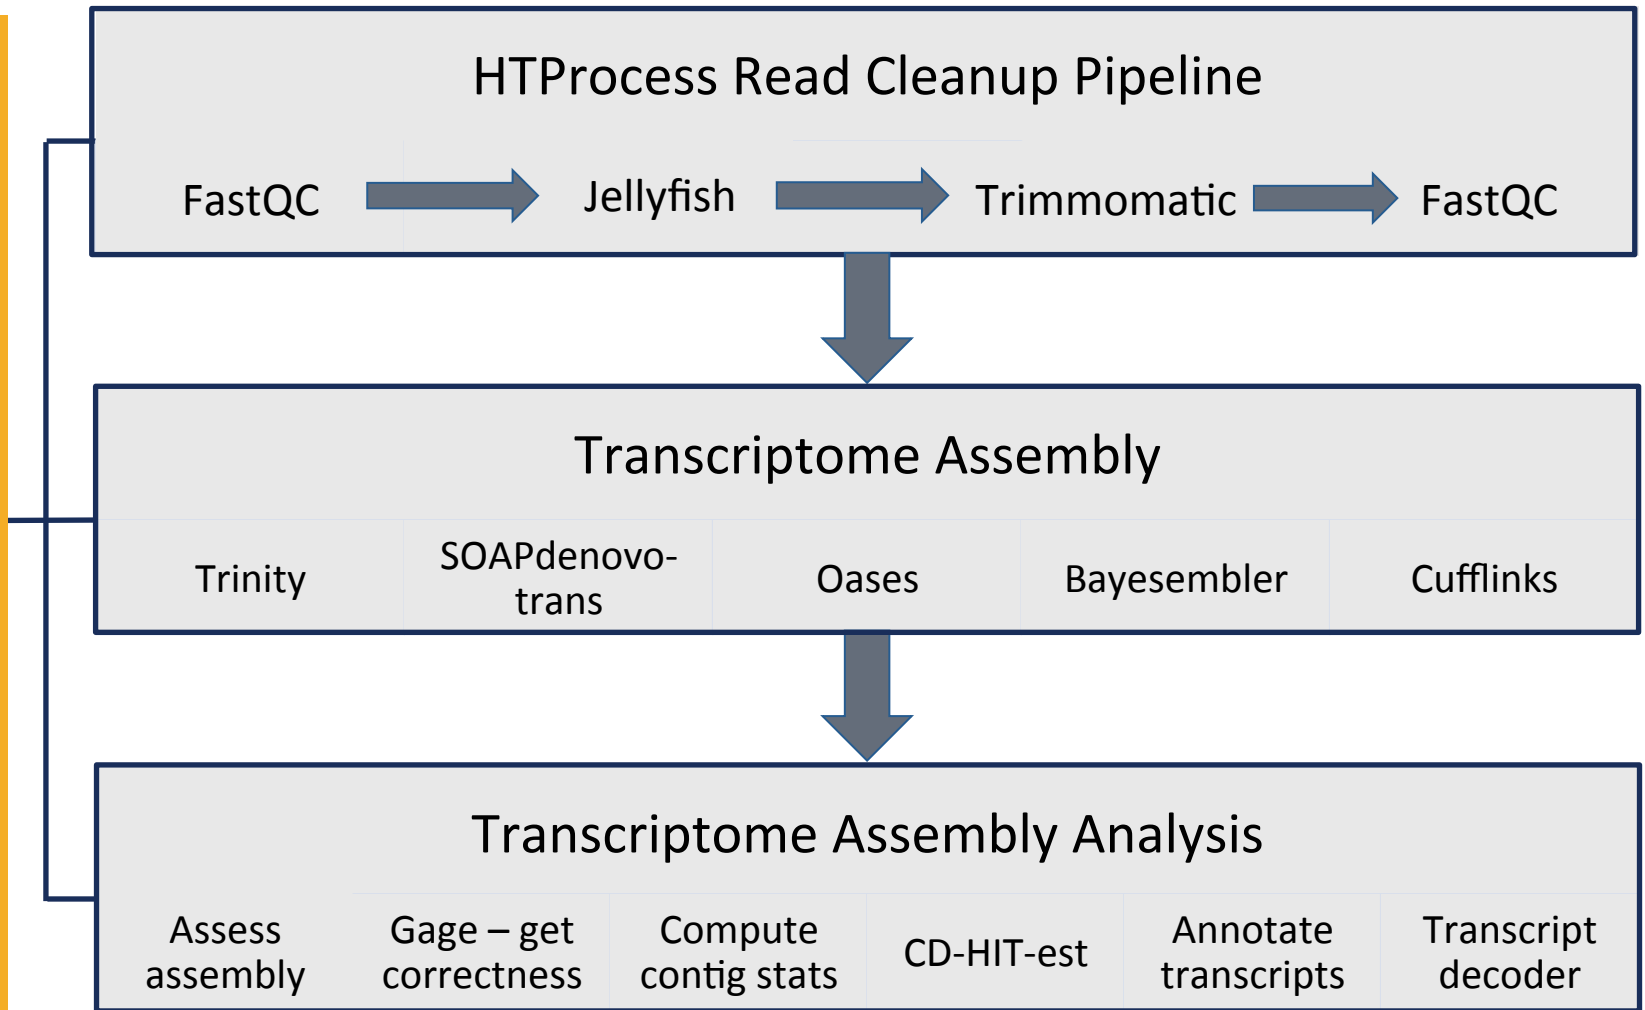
HTProcess Read Cleanup Pipeline

FastQC Jellyfish Trimmomatic FastQC

Transcriptome Assembly

| Trinity | SOAPdenovo-trans | Oases | Bayesembler | Cufflinks |
|---|---|---|---|---|

Transcriptome Assembly Analysis

| Assess assembly | Gage – get correctness | Compute contig stats | CD-HIT-est | Annotate transcripts | Transcript decoder |
|---|---|---|---|---|---|